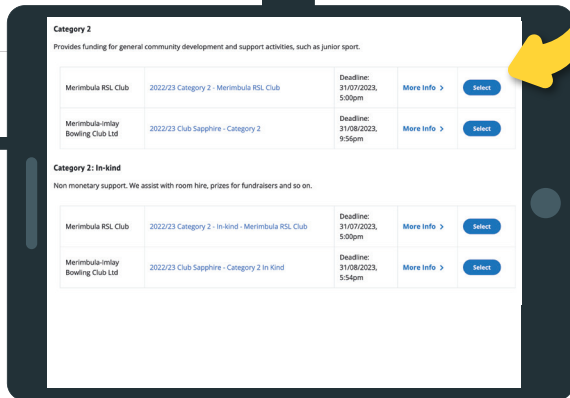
Category 2

Provides funding for general community development and support activities, such as junior sport.

| | | | | |
|---|---|---|---|---|
| Merimbula RSL Club | 2022/23 Category 2 - Merimbula RSL Club | Deadline: 31/07/2023, 5:00pm | More Info > | Select |
| Merimbula-Imlay Bowling Club Ltd | 2022/23 Club Sapphire - Category 2 | Deadline: 31/08/2023, 9:56pm | More Info > | Select |

Category 2: In-kind

Non monetary support. We assist with room hire, prizes for fundraisers and so on.

| | | | | |
|---|---|---|---|---|
| Merimbula RSL Club | 2022/23 Category 2 - In-kind - Merimbula RSL Club | Deadline: 31/07/2023, 5:00pm | More Info > | Select |
| Merimbula-Imlay Bowling Club Ltd | 2022/23 Club Sapphire - Category 2 In Kind | Deadline: 31/08/2023, 5:54pm | More Info > | Select |